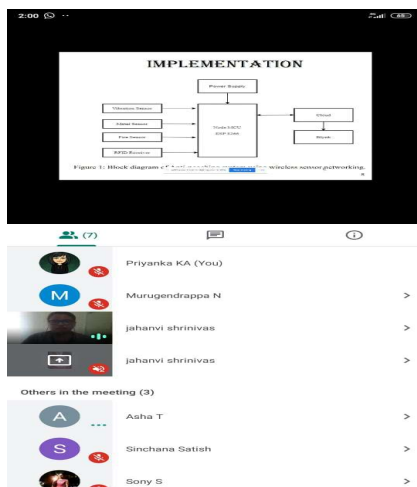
2:00

IMPLEMENTATION

Power Supply

Vibration Sensor

Metal Sensor

Fire Sensor

RFID Receiver

Node MCU ESP 8266

Cloud

Buzzer

Figure 1: Block diagram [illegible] wireless sensor networking.

(7)

Priyanka KA (You)

M

Murugendrappa N

jahanvi shrinivas

jahanvi shrinivas

Others in the meeting (3)

A

Asha T

S

Sinchana Satish

Sony S